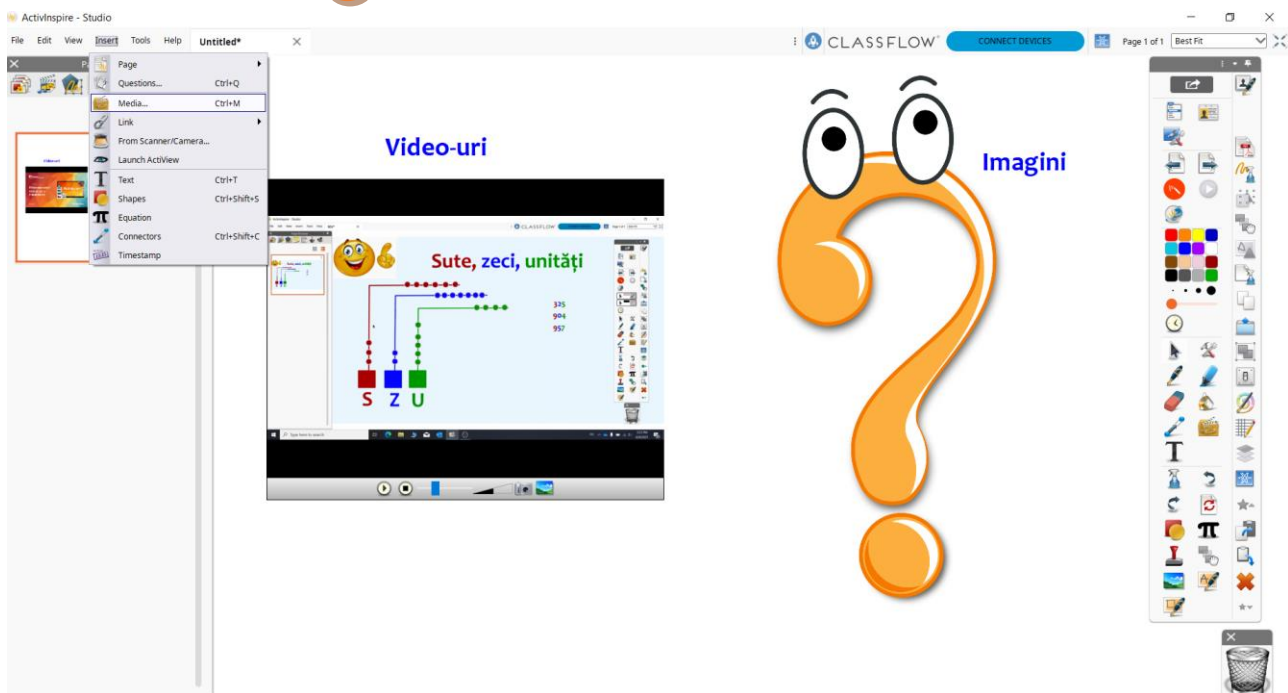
ActivInspire - Studio

File Edit View Insert Tools Help Untitled* ×

CLASSFLOW CONNECT DEVICES Page 1 of 1 Best Fit

Page
Questions... Ctrl+Q
Media... Ctrl+M
Link
From Scanner/Camera...
Launch ActiView
Text Ctrl+T
Shapes Ctrl+Shift+S
Equation
Connectors Ctrl+Shift+C
Timestamp

Video-uri

Imagini

Sute, zeci, unități

325
904
957

S Z U

Type here to search